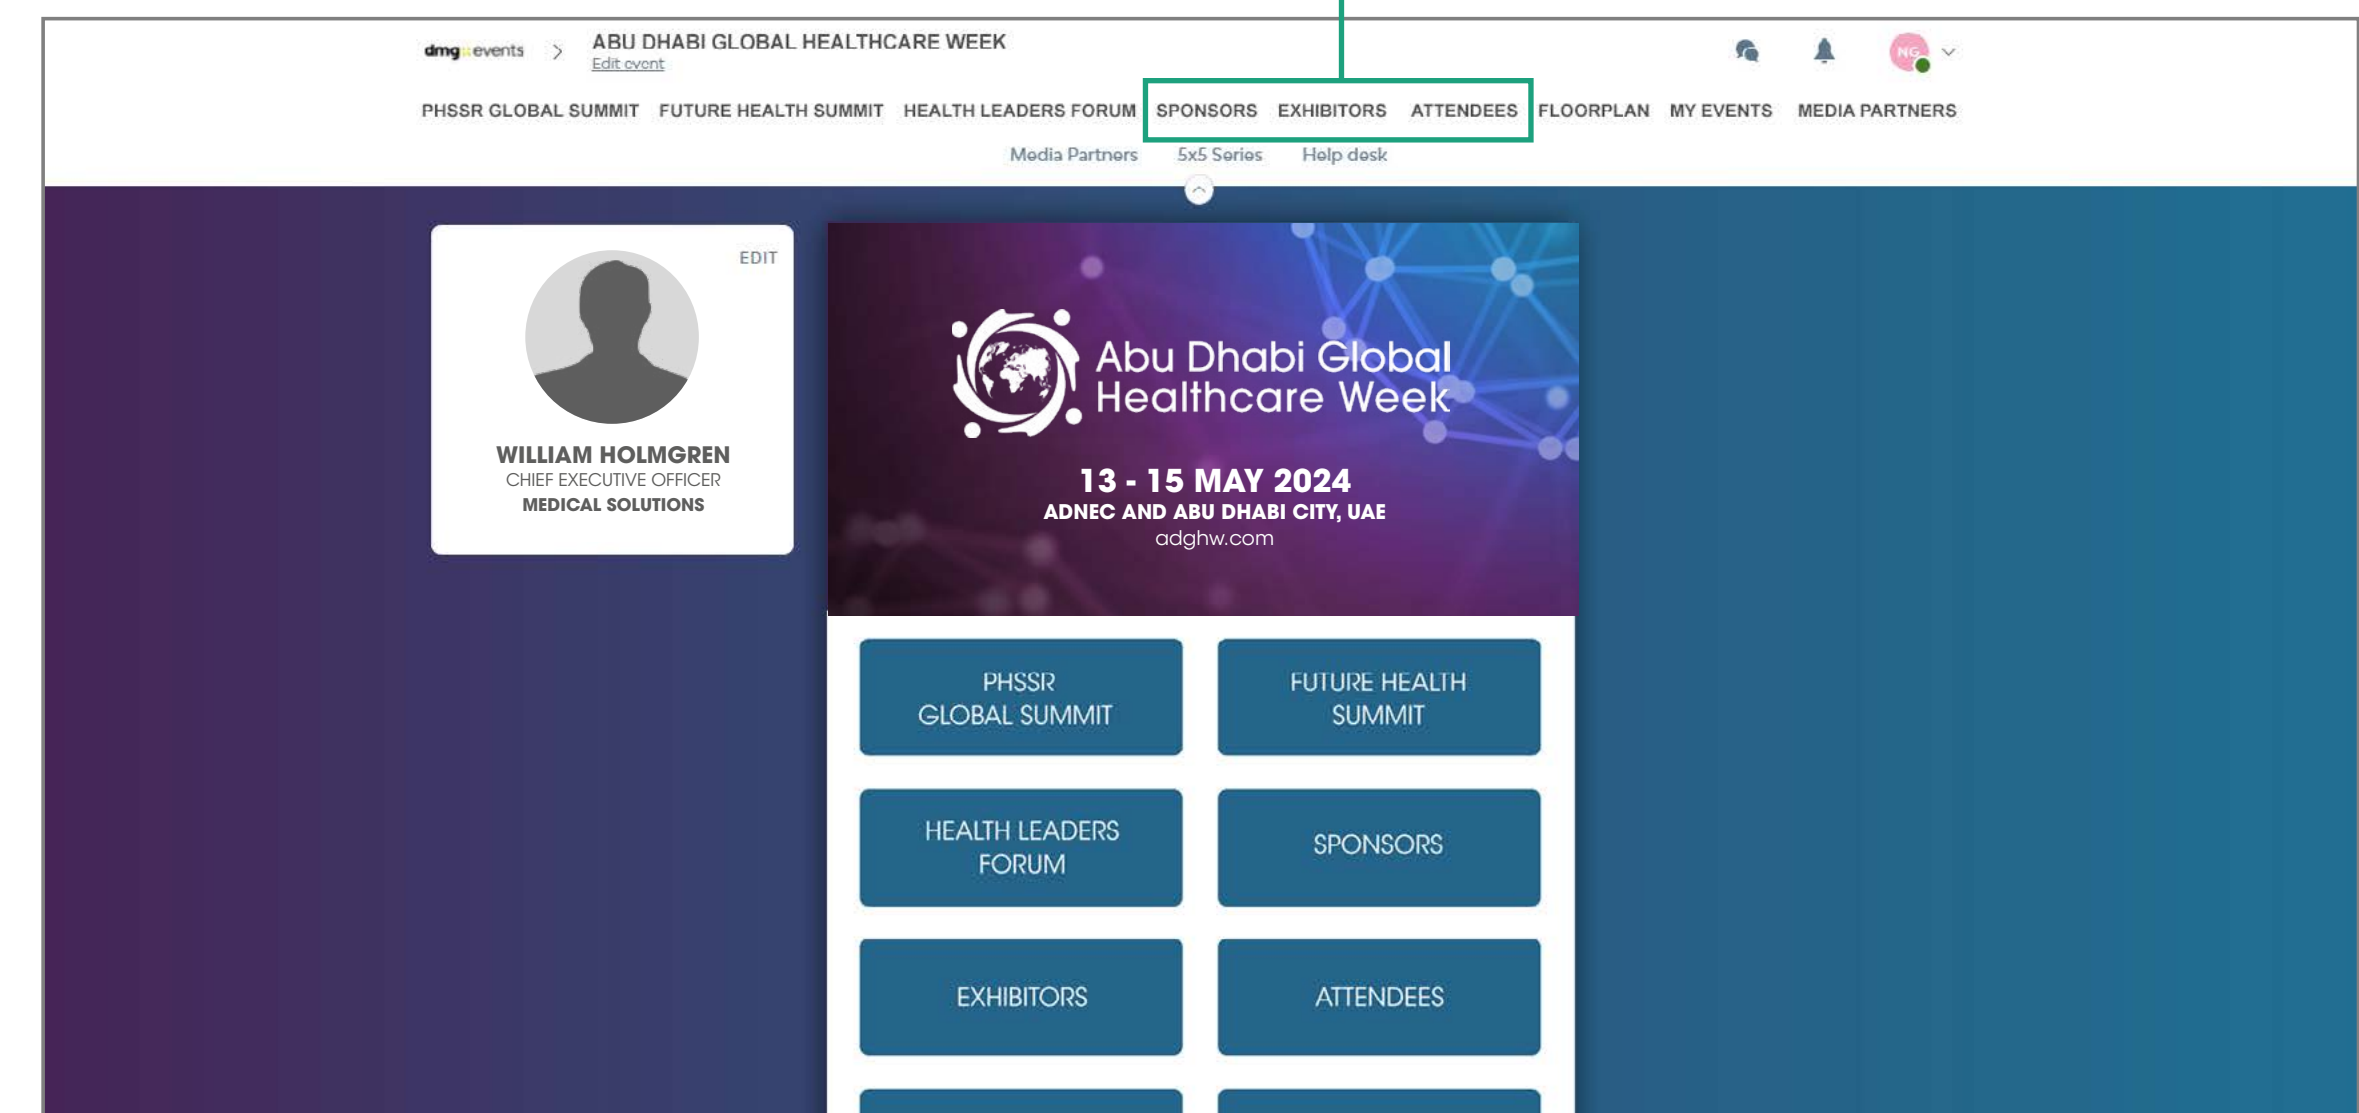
dmg::events > ABU DHABI GLOBAL HEALTHCARE WEEK
Edit event

NG

PHSSR GLOBAL SUMMIT FUTURE HEALTH SUMMIT HEALTH LEADERS FORUM SPONSORS EXHIBITORS ATTENDEES FLOORPLAN MY EVENTS MEDIA PARTNERS

Media Partners 5x5 Series Help desk

EDIT

WILLIAM HOLMGREN
CHIEF EXECUTIVE OFFICER
MEDICAL SOLUTIONS

Abu Dhabi Global Healthcare Week

13 - 15 MAY 2024
ADNEC AND ABU DHABI CITY, UAE
adghw.com

PHSSR GLOBAL SUMMIT

FUTURE HEALTH SUMMIT

HEALTH LEADERS FORUM

SPONSORS

EXHIBITORS

ATTENDEES